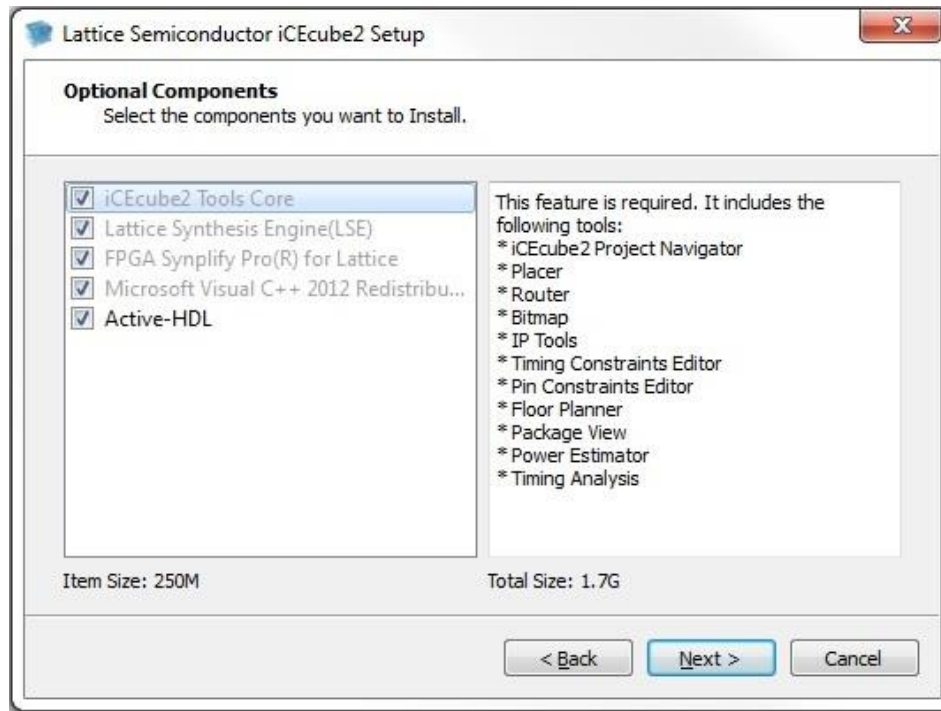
Lattice Semiconductor iCEcube2 Setup

Optional Components
Select the components you want to Install.

iCEcube2 Tools Core
Lattice Synthesis Engine(LSE)
FPGA Synplify Pro(R) for Lattice
Microsoft Visual C++ 2012 Redistribu...
Active-HDL

This feature is required. It includes the following tools:
* iCEcube2 Project Navigator
* Placer
* Router
* Bitmap
* IP Tools
* Timing Constraints Editor
* Pin Constraints Editor
* Floor Planner
* Package View
* Power Estimator
* Timing Analysis

Item Size: 250M

Total Size: 1.7G

< Back
Next >
Cancel